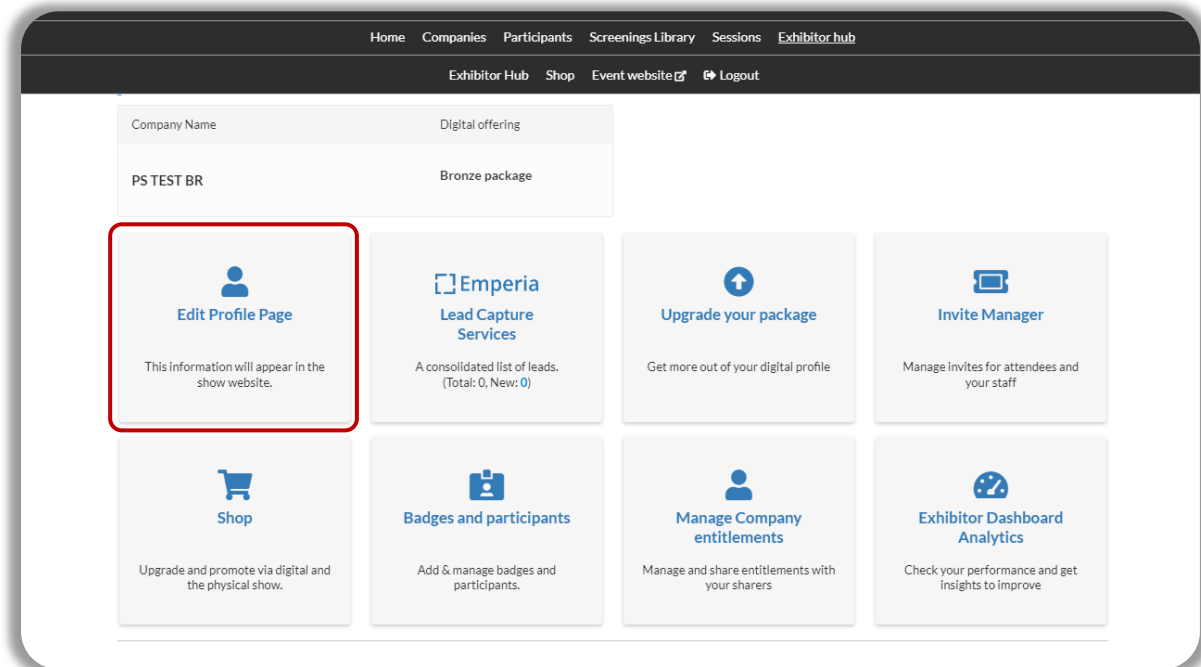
Home Companies Participants Screenings Library Sessions Exhibitor hub

Exhibitor Hub Shop Event website Logout

| Company Name | Digital offering |
|---|---|
| PS TEST BR | Bronze package |

Edit Profile Page

This information will appear in the show website.

Emperia

Lead Capture Services

A consolidated list of leads. (Total: 0, New: 0)

Upgrade your package

Get more out of your digital profile

Invite Manager

Manage invites for attendees and your staff

Shop

Upgrade and promote via digital and the physical show.

Badges and participants

Add & manage badges and participants.

Manage Company entitlements

Manage and share entitlements with your sharers

Exhibitor Dashboard Analytics

Check your performance and get insights to improve